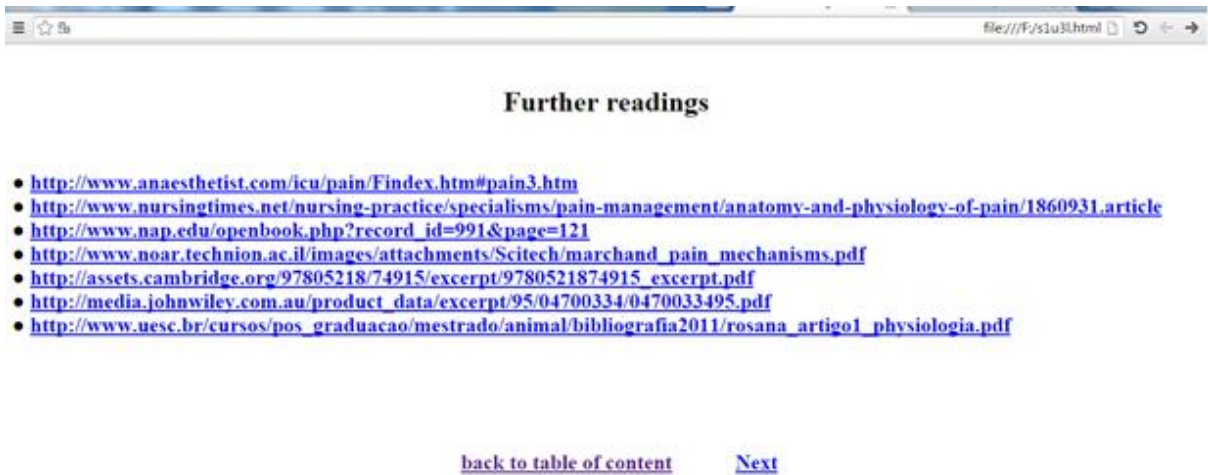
file:///F:/s1u3l.html

Further readings

- http://www.anaesthetist.com/icu/pain/Findex.htm#pain3.htm
- http://www.nursingtimes.net/nursing-practice/specialisms/pain-management/anatomy-and-physiology-of-pain/1860931.article
- http://www.nap.edu/openbook.php?record_id=991&page=121
- http://www.noar.technion.ac.il/images/attachments/Scitech/marchand_pain_mechanisms.pdf
- http://assets.cambridge.org/97805218/74915/excerpt/9780521874915_excerpt.pdf
- http://media.johnwiley.com.au/product_data/excerpt/95/04700334/0470033495.pdf
- http://www.uesc.br/cursos/pos_graduacao/mestrado/animal/bibliografia2011/rosana_artigo1_physiologia.pdf

back to table of content Next